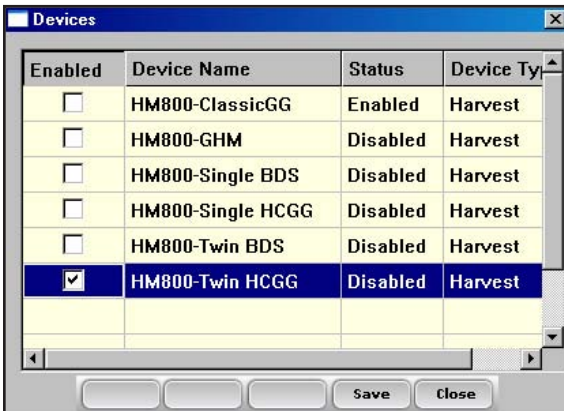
Devices

| Enabled | Device Name | Status | Device Ty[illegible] |
|---|---|---|---|
| ☐ | HM800-ClassicGG | Enabled | Harvest |
| ☐ | HM800-GHM | Disabled | Harvest |
| ☐ | HM800-Single BDS | Disabled | Harvest |
| ☐ | HM800-Single HCGG | Disabled | Harvest |
| ☐ | HM800-Twin BDS | Disabled | Harvest |
| ☑ | HM800-Twin HCGG | Disabled | Harvest |

Save Close